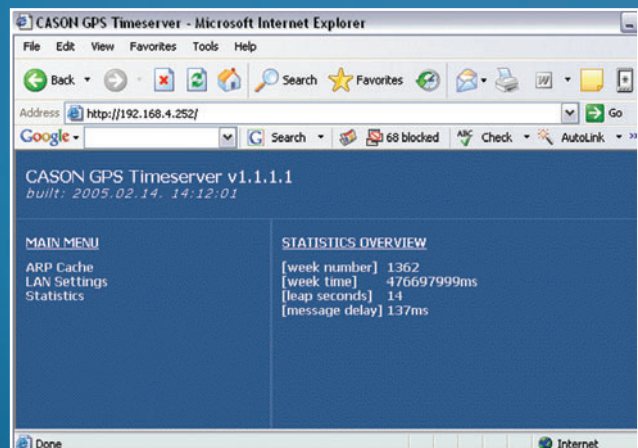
CASON GPS Timeserver - Microsoft Internet Explorer

File Edit View Favorites Tools Help

Back Search Favorites

Address http://192.168.4.252/ Go

Google Search 68 blocked Check AutoLink

CASON GPS Timeserver v1.1.1.1
built: 2005.02.14. 14:12:01

MAIN MENU

ARP Cache
LAN Settings
Statistics

STATISTICS OVERVIEW

[week number] 1362
[week time] 476697999ms
[leap seconds] 14
[message delay] 137ms

Done Internet